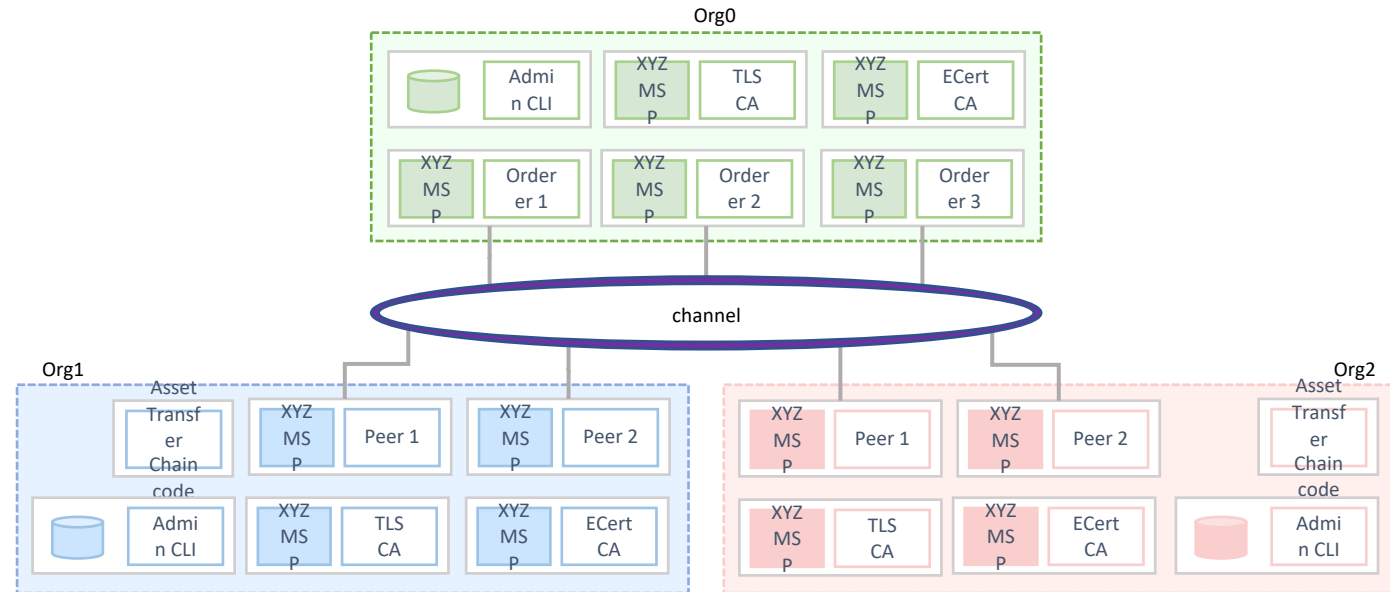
Org0

Admin CLI

XYZ MSP

TLS CA

XYZ MSP

ECert CA

XYZ MSP

Orderer 1

XYZ MSP

Orderer 2

XYZ MSP

Orderer 3

channel

Org1

Asset Transfer Chaincode

XYZ MSP

Peer 1

XYZ MSP

Peer 2

Admin CLI

XYZ MSP

TLS CA

XYZ MSP

ECert CA

Org2

XYZ MSP

Peer 1

XYZ MSP

Peer 2

Asset Transfer Chaincode

XYZ MSP

TLS CA

XYZ MSP

ECert CA

Admin CLI